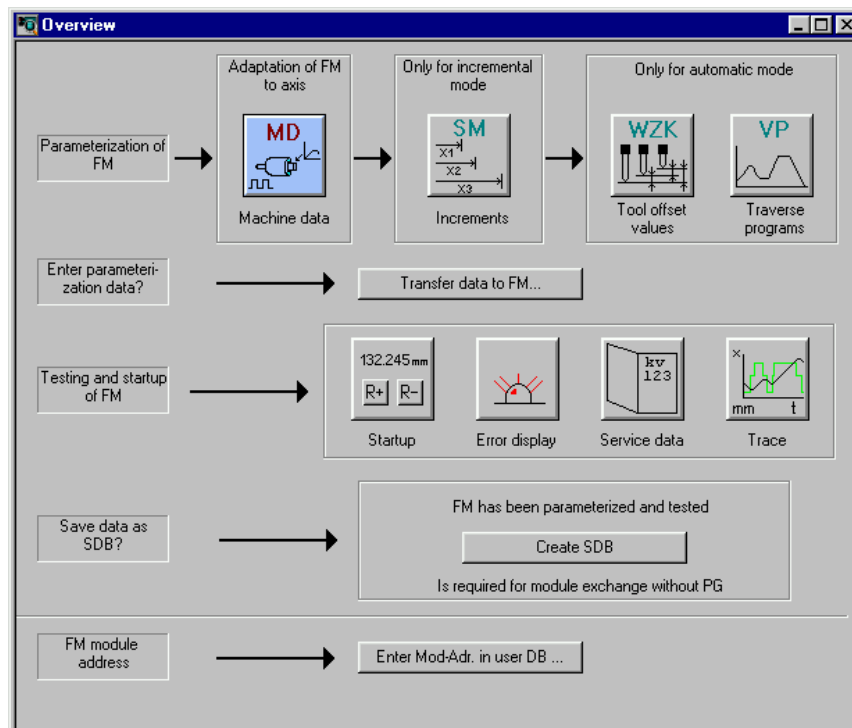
Overview

Parameterization of FM

Adaptation of FM to axis

MD

Machine data

Only for incremental mode

SM

X1

X2

X3

Increments

Only for automatic mode

WZK

Tool offset values

VP

Traverse programs

Enter parameterization data?

Transfer data to FM...

Testing and startup of FM

132.245 mm

R+

R-

Startup

Error display

kv

123

Service data

x

mm

t

Trace

Save data as SDB?

FM has been parameterized and tested

Create SDB

Is required for module exchange without PG

FM module address

Enter Mod-Adr. in user DB ...